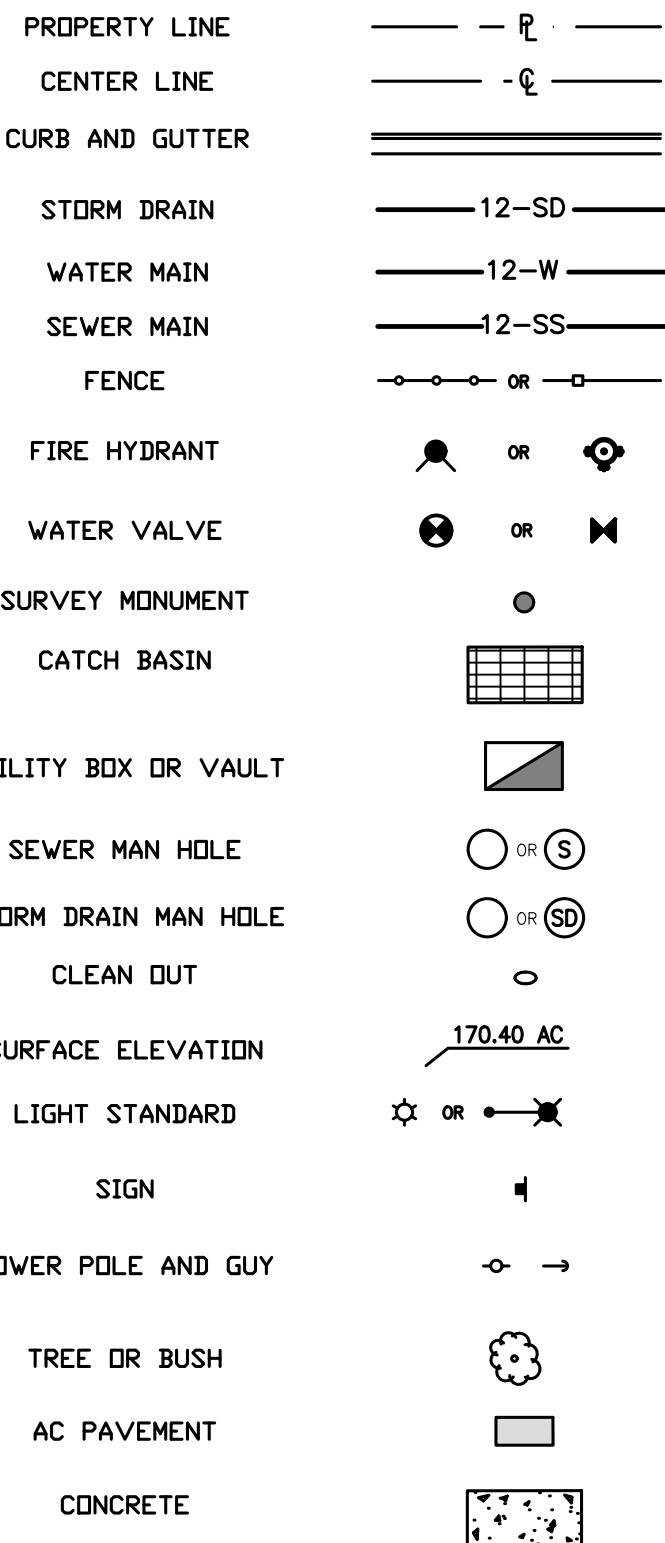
PROPERTY LINE — PL —
CENTER LINE — CL —
CURB AND GUTTER
STORM DRAIN —12—SD—
WATER MAIN —12—W—
SEWER MAIN —12—SS—
FENCE OR
FIRE HYDRANT OR
WATER VALVE OR
SURVEY MONUMENT
CATCH BASIN
ILITY BOX OR VAULT
SEWER MAN HOLE OR S
ORM DRAIN MAN HOLE OR SD
CLEAN OUT
URFACE ELEVATION 170.40 AC
LIGHT STANDARD OR
SIGN
WER POLE AND GUY
TREE OR BUSH
AC PAVEMENT
CONCRETE